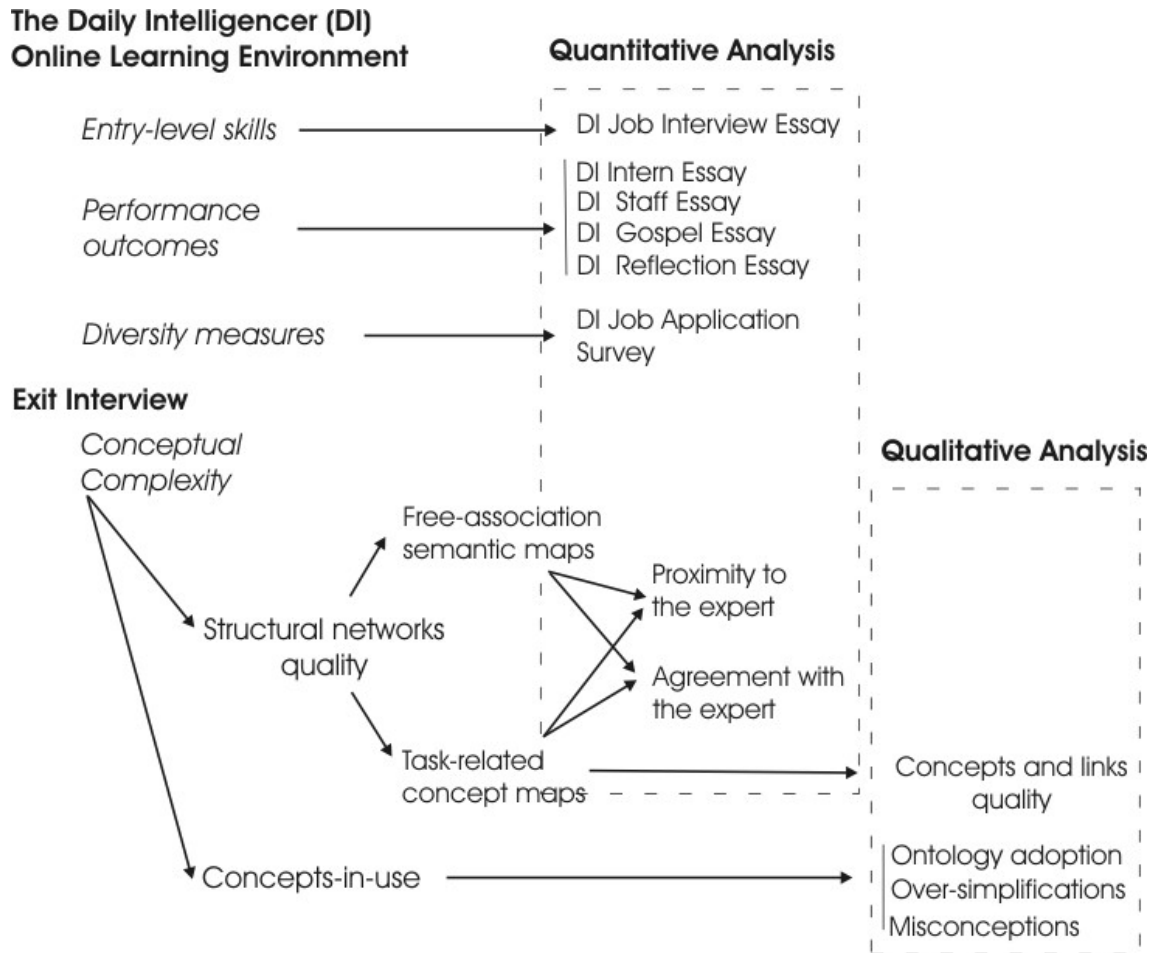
The Daily Intelligencer (DI) Online Learning Environment

Quantitative Analysis

Entry-level skills

DI Job Interview Essay

DI Intern Essay
DI Staff Essay
DI Gospel Essay
DI Reflection Essay

Performance outcomes

Diversity measures

DI Job Application Survey

Exit Interview

Conceptual Complexity

Qualitative Analysis

Free-association semantic maps

Proximity to the expert

Structural networks quality

Agreement with the expert

Task-related concept maps

Concepts and links quality

Concepts-in-use

Ontology adoption
Over-simplifications
Misconceptions